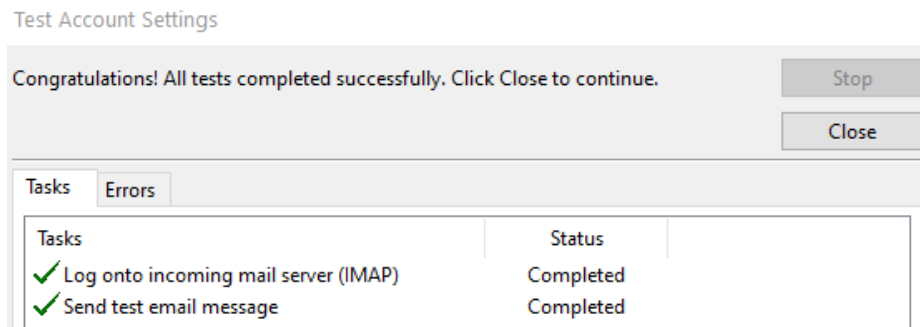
Test Account Settings

Congratulations! All tests completed successfully. Click Close to continue.

Stop

Close

Tasks Errors

| Tasks | Status |
|---|---|
| Log onto incoming mail server (IMAP) | Completed |
| Send test email message | Completed |